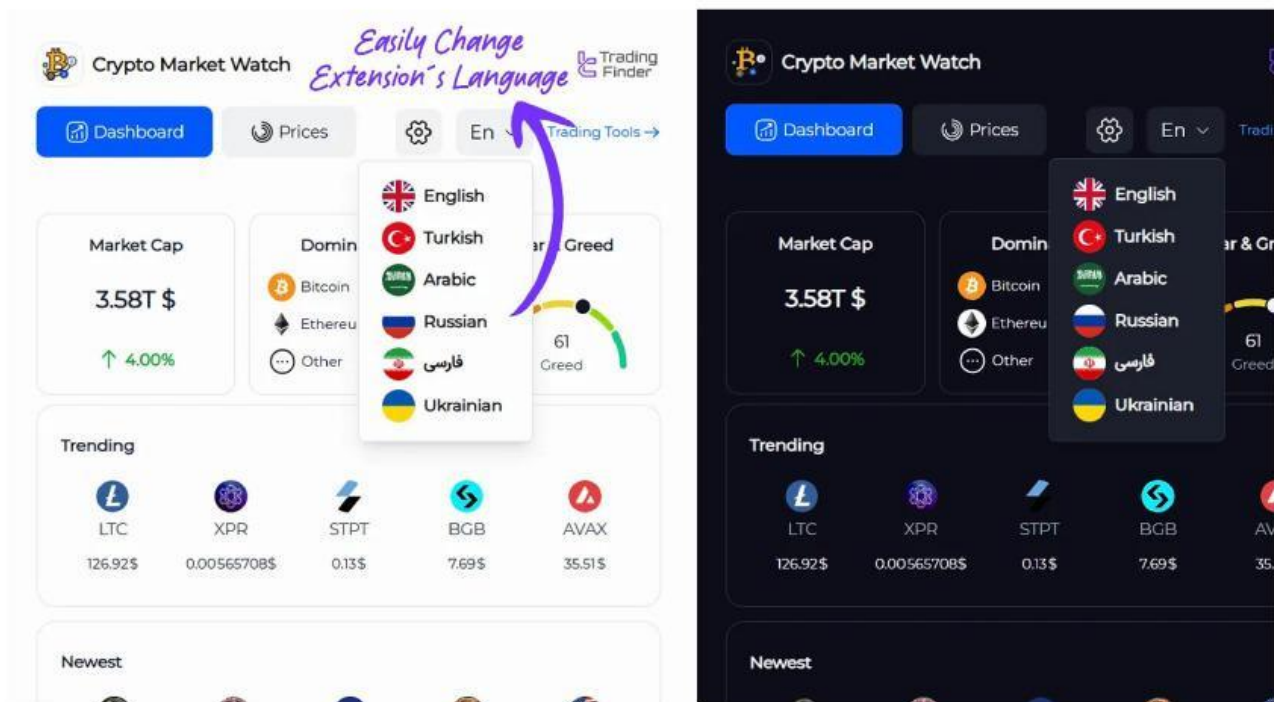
Crypto Market Watch

Easily Change Extension´s Language

Trading Finder

Dashboard

Prices

En

Trading Tools →

English
Turkish
Arabic
Russian
فارسی
Ukrainian

Market Cap

3.58T $

↑ 4.00%

Domin

Bitcoin

Ethereu

Other

ar Greed

61

Greed

Trending

| LTC | XPR | STPT | BGB | AVAX |
|---|---|---|---|---|
| 126.92$ | 0.00565708$ | 0.13$ | 7.69$ | 35.51$ |

Newest

Crypto Market Watch

Dashboard

Prices

En

Tradi

English
Turkish
Arabic
Russian
فارسی
Ukrainian

Market Cap

3.58T $

↑ 4.00%

Domin

Bitcoin

Ethereu

Other

ar & Gr

61

Greed

Trending

| LTC | XPR | STPT | BGB | AV |
|---|---|---|---|---|
| 126.92$ | 0.00565708$ | 0.13$ | 7.69$ | 35. |

Newest